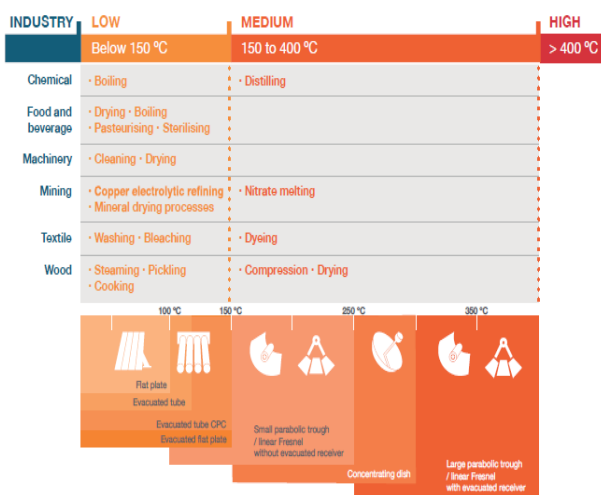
| INDUSTRY | LOW Below 150 ºC | MEDIUM 150 to 400 ºC | HIGH > 400 ºC |
|---|---|---|---|
| Chemical | • Boiling | • Distilling | |
| Food and beverage | • Drying • Boiling • Pasteurising • Sterilising | | |
| Machinery | • Cleaning • Drying | | |
| Mining | • Copper electrolytic refining • Mineral drying processes | • Nitrate melting | |
| Textile | • Washing • Bleaching | • Dyeing | |
| Wood | • Steaming • Pickling • Cooking | • Compression • Drying | |

100 ºC

150 ºC

250 ºC

350 ºC

Flat plate

Evacuated tube

Evacuated tube CPC

Evacuated flat plate

Small parabolic trough / linear Fresnel without evacuated receiver

Concentrating dish

Large parabolic trough / linear Fresnel with evacuated receiver